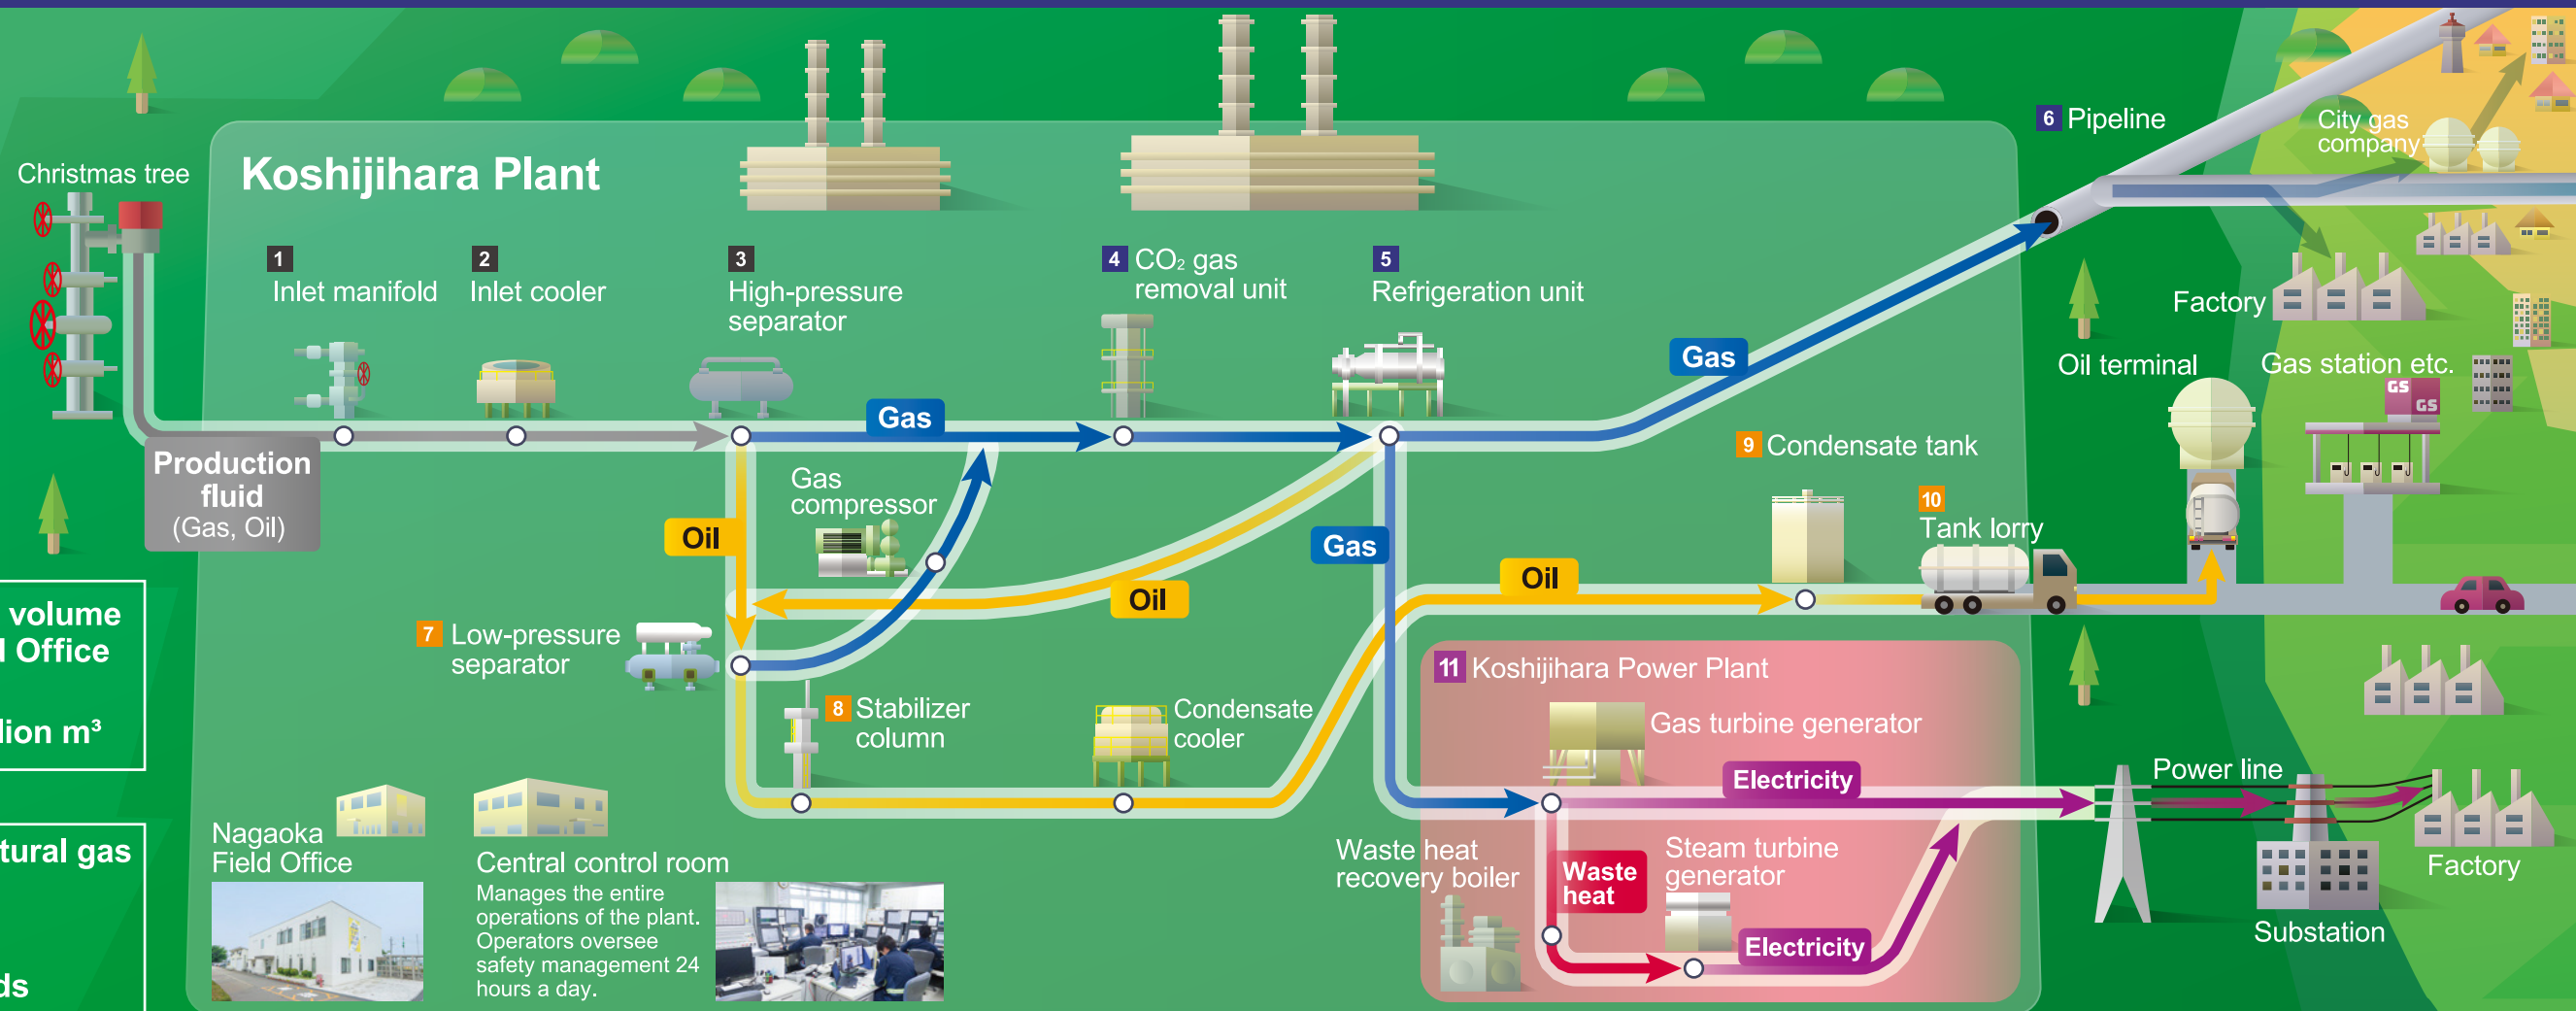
Christmas tree

Koshijihara Plant

1 Inlet manifold

2 Inlet cooler

3 High-pressure separator

4 $CO_2$ gas removal unit

5 Refrigeration unit

6 Pipeline

City gas company

Factory

Oil terminal

Gas station etc.

Production fluid (Gas, Oil)

Gas

Gas

Gas

Oil

Gas compressor

Oil

Oil

9 Condensate tank

10 Tank lorry

7 Low-pressure separator

8 Stabilizer column

Condensate cooler

11 Koshijihara Power Plant

Gas turbine generator

Electricity

Power line

Factory

Substation

Waste heat recovery boiler

Waste heat

Steam turbine generator

Electricity

volume
l Office

lion m³

tural gas

ds

Nagaoka Field Office

Central control room
Manages the entire operations of the plant. Operators oversee safety management 24 hours a day.